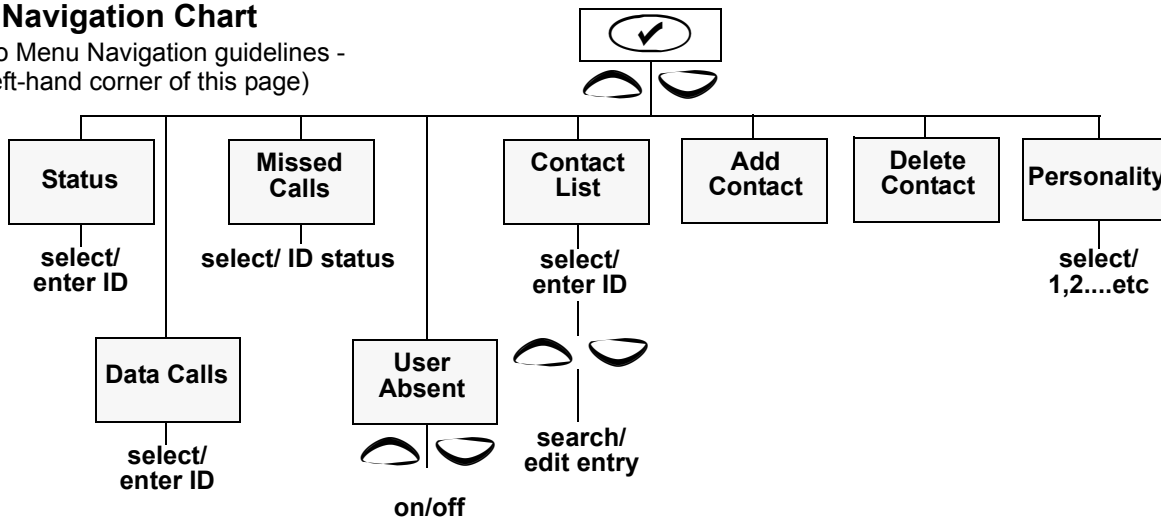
Navigation Chart

o Menu Navigation guidelines - eft-hand corner of this page)

✔

Status

select/ enter ID

Data Calls

select/ enter ID

Missed Calls

select/ ID status

User Absent

on/off

Contact List

select/ enter ID

search/ edit entry

Add Contact

Delete Contact

Personality

select/ 1,2....etc